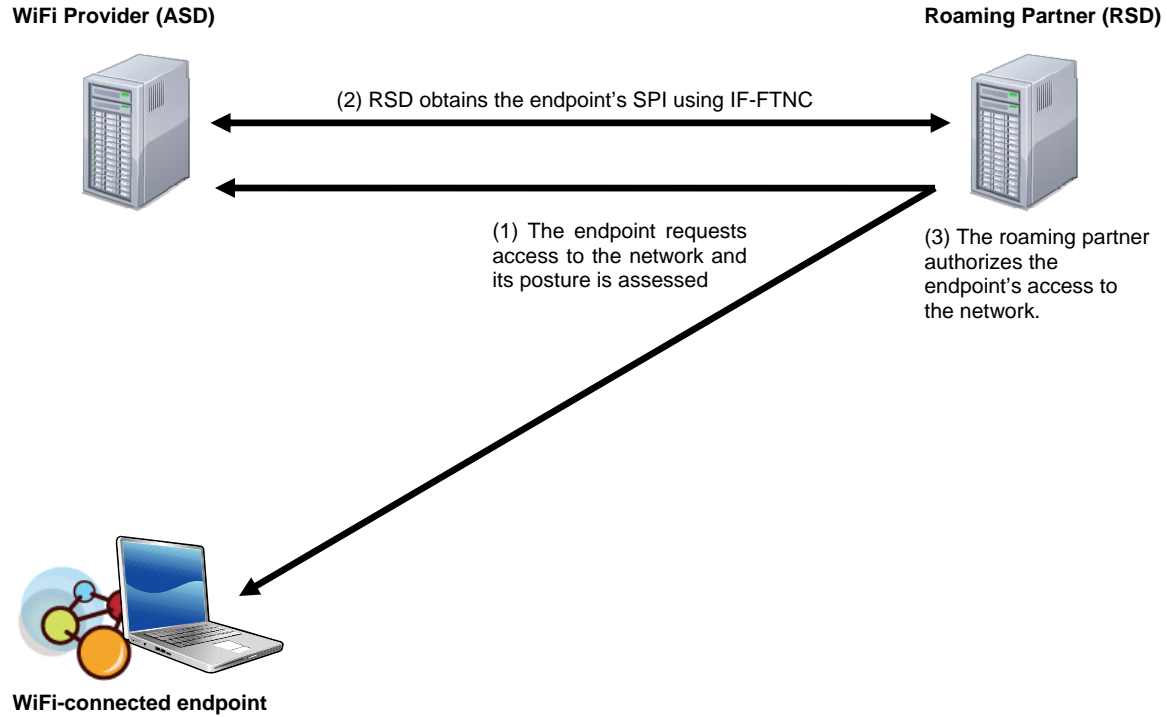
**WiFi Provider (ASD)**

**Roaming Partner (RSD)**

(2) RSD obtains the endpoint's SPI using IF-FTNC

(1) The endpoint requests access to the network and its posture is assessed

(3) The roaming partner authorizes the endpoint's access to the network.

**WiFi-connected endpoint**